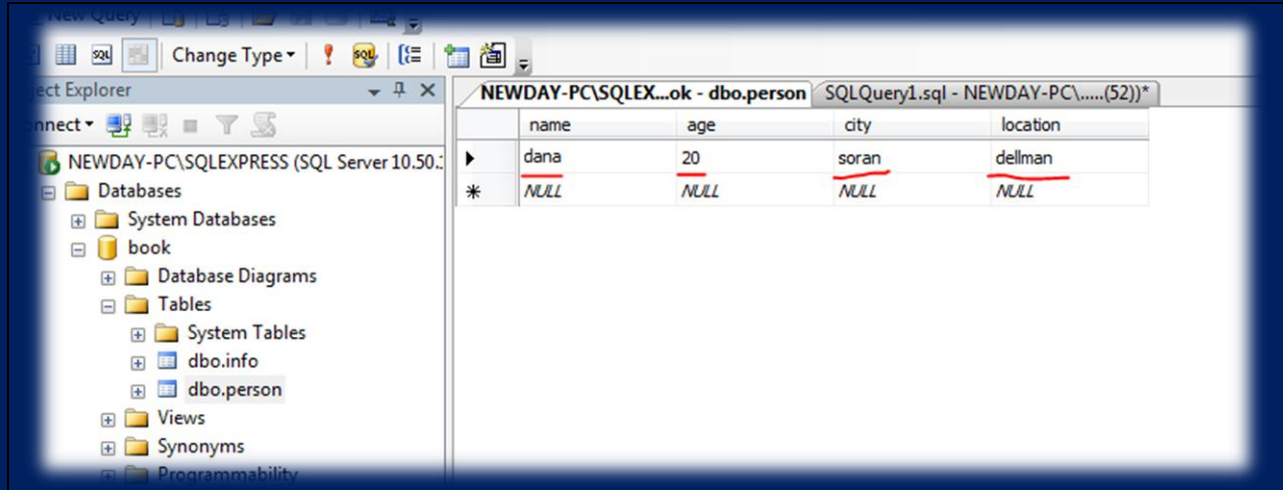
New Query

Change Type

ect Explorer

nnect

NEWDAY-PC\SQLEXPRESS (SQL Server 10.50.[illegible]

Databases

System Databases

book

Database Diagrams

Tables

System Tables

dbo.info

dbo.person

Views

Synonyms

Programmability

NEWDAY-PC\SQLEX...ok - dbo.person

SQLQuery1.sql - NEWDAY-PC\.....(52))*

| | name | age | city | location |
|---|---|---|---|---|
| ▶ | dana | 20 | soran | dellman |
| * | NULL | NULL | NULL | NULL |